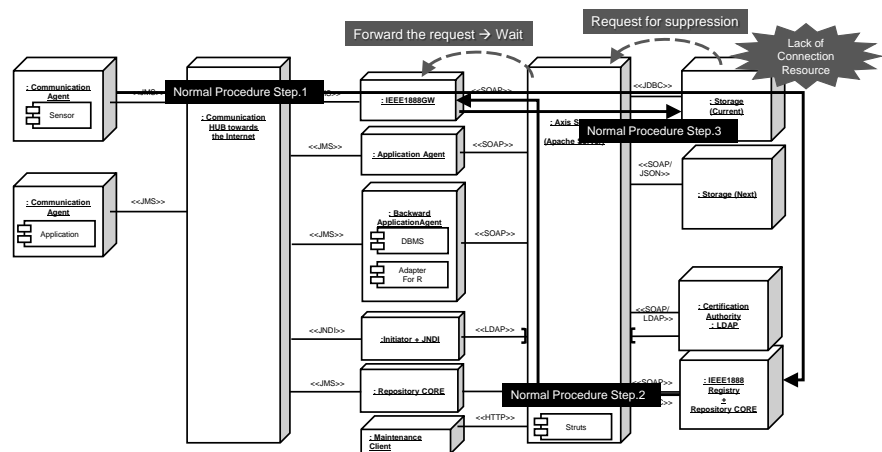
Forward the request → Wait

Request for suppression

Lack of Connection Resource

: Communication Agent

Sensor

<<JMS>>

Normal Procedure Step.1

<<SOAP>>

: IEEE1888GW

<<JDBC>>

: Storage (Current)

: Communication HUB towards the Internet

: Axis S

(Apache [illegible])

Normal Procedure Step.3

<<JMS>>

: Application Agent

<<SOAP>>

<<SOAP/ JSON>>

: Storage (Next)

: Communication Agent

Application

<<JMS>>

: Backward ApplicationAgent

DBMS

Adapter For R

<<JMS>>

<<SOAP>>

<<SOAP/ LDAP>>

: Certification Authority : LDAP

<<JNDI>>

: Initiator + JNDI

<<LDAP>>

<<JMS>>

: Repository CORE

<<SOAP>>

Normal Procedure Step.2

: IEEE1888 Registry + Repository CORE

<<HTTP>>

Struts

: Maintenance Client